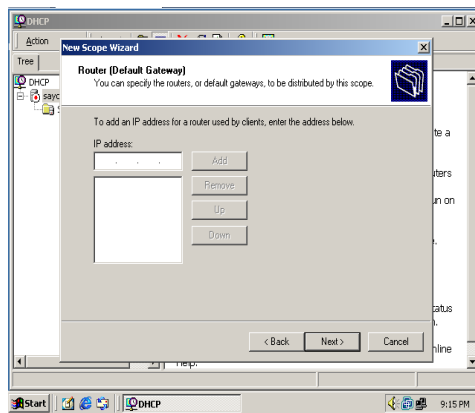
DHCP

Action

Tree

DHCP

sayc

New Scope Wizard

Router (Default Gateway)

You can specify the routers, or default gateways, to be distributed by this scope.

To add an IP address for a router used by clients, enter the address below.

IP address:

. . .

Add

Remove

Up

Down

< Back

Next >

Cancel

te a

ters

un on

tatus

nline

help.

Start

DHCP

9:15 PM